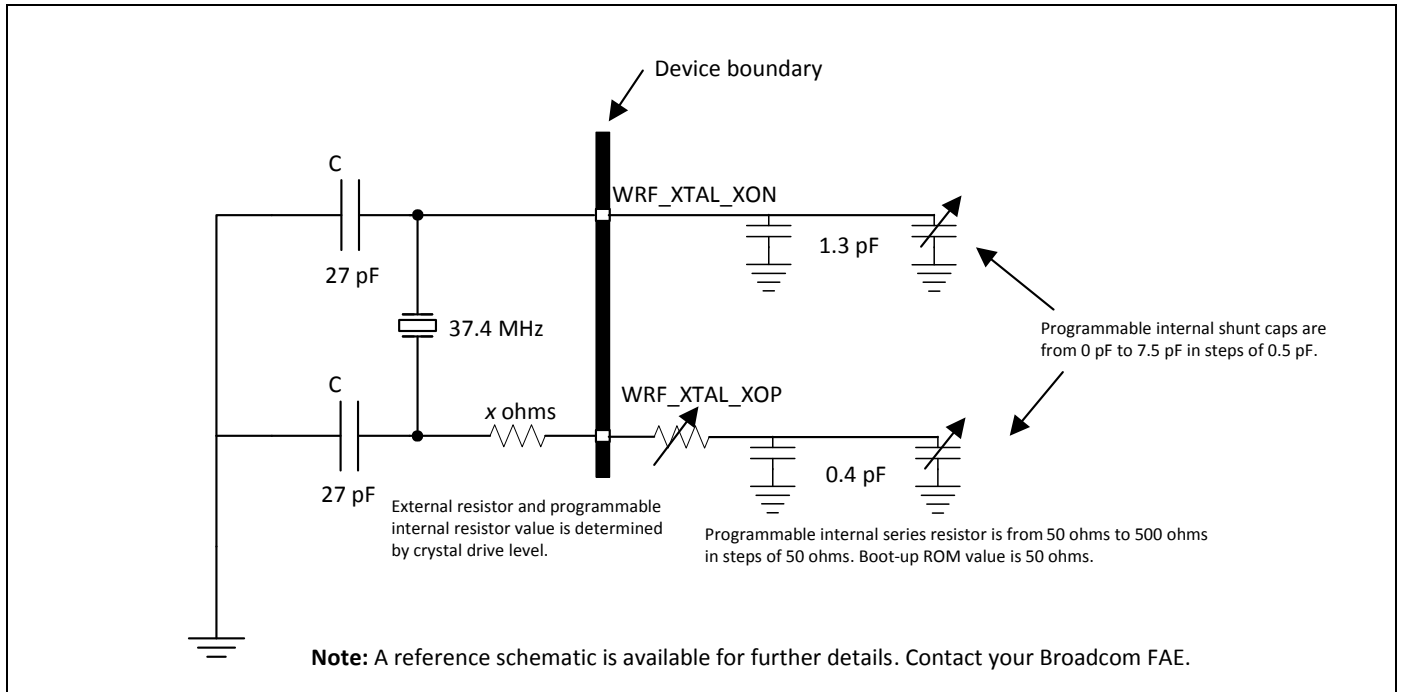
Device boundary

C

WRF_XTAL_XON

1.3 pF

27 pF

37.4 MHz

Programmable internal shunt caps are from 0 pF to 7.5 pF in steps of 0.5 pF.

C

WRF_XTAL_XOP

*x* ohms

0.4 pF

27 pF

External resistor and programmable internal resistor value is determined by crystal drive level.

Programmable internal series resistor is from 50 ohms to 500 ohms in steps of 50 ohms. Boot-up ROM value is 50 ohms.

**Note:** A reference schematic is available for further details. Contact your Broadcom FAE.